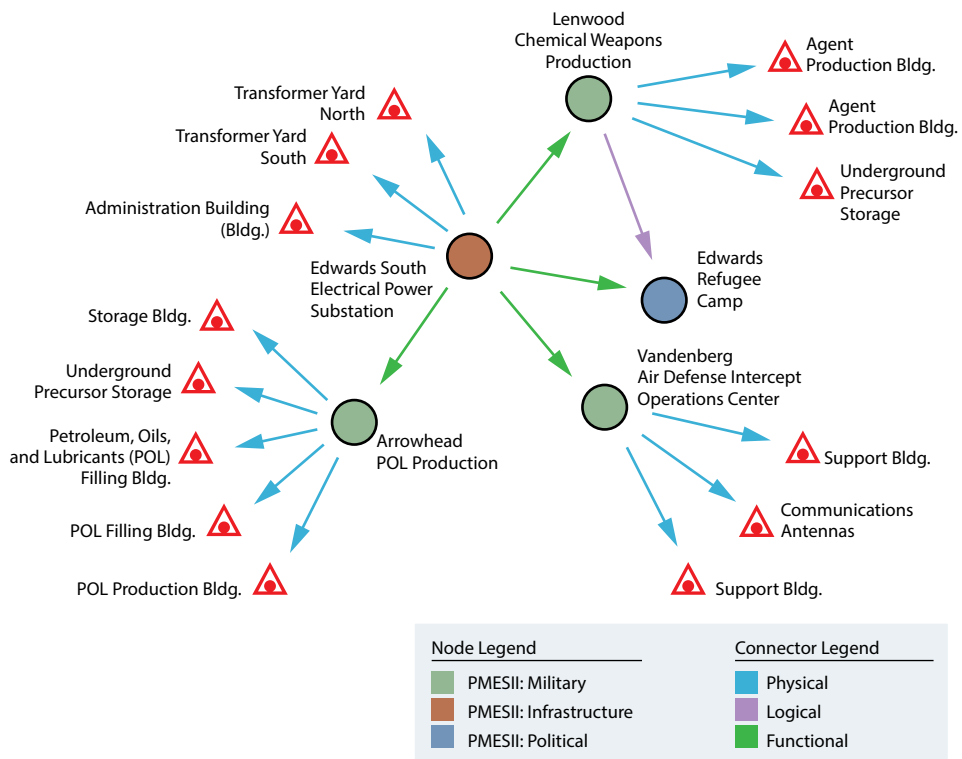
Lenwood Chemical Weapons Production

Agent Production Bldg.

Agent Production Bldg.

Underground Precursor Storage

Transformer Yard North

Transformer Yard South

Administration Building (Bldg.)

Edwards South Electrical Power Substation

Edwards Refugee Camp

Storage Bldg.

Underground Precursor Storage

Petroleum, Oils, and Lubricants (POL) Filling Bldg.

POL Filling Bldg.

POL Production Bldg.

Arrowhead POL Production

Vandenberg Air Defense Intercept Operations Center

Support Bldg.

Communications Antennas

Support Bldg.

Node Legend
PMESII: Military
PMESII: Infrastructure
PMESII: Political

Connector Legend
Physical
Logical
Functional